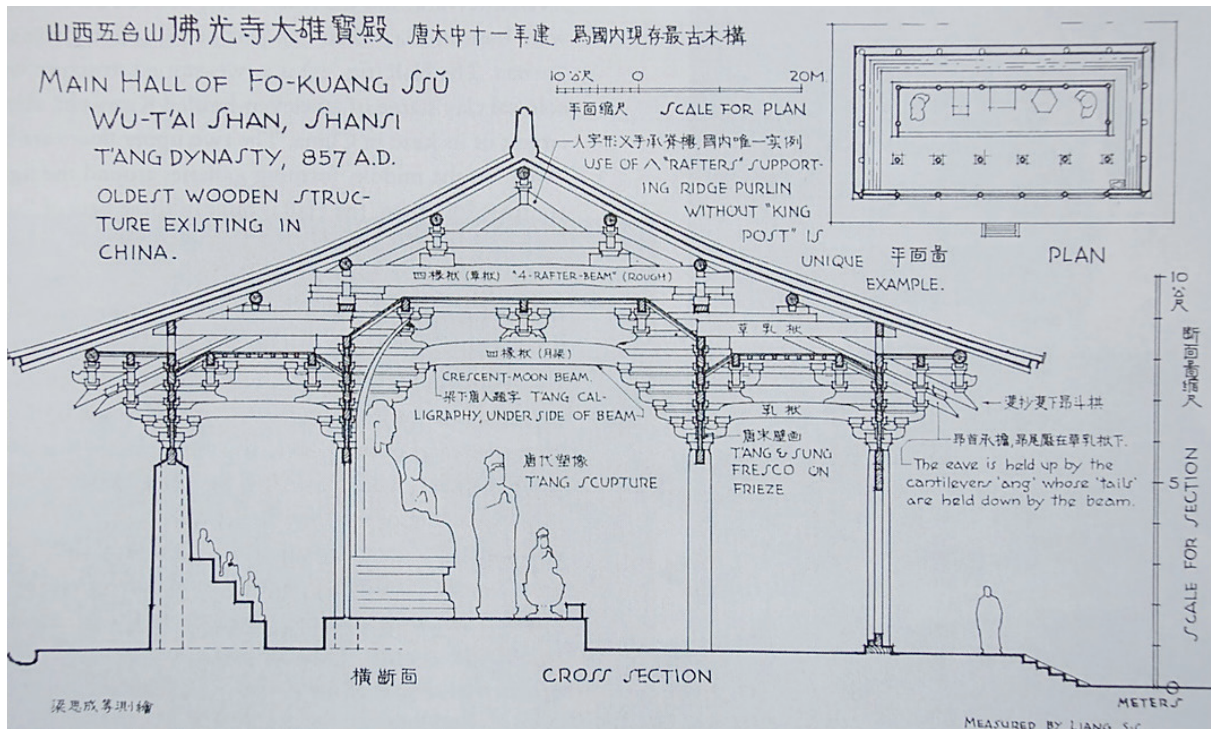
山西五台山佛光寺大雄寶殿 唐大中十一年建 爲國内現存最古木構

MAIN HALL OF FO-KUANG SSŬ
WU-T'AI SHAN, SHANSI
T'ANG DYNASTY, 857 A.D.
OLDEST WOODEN STRUCTURE EXISTING IN CHINA.

10 公尺 0 20M.
平面縮尺 SCALE FOR PLAN

人字形叉手承脊槫,國内唯一实例
USE OF 八 "RAFTERS" SUPPORTING RIDGE PURLIN WITHOUT "KING POST" IS UNIQUE EXAMPLE.

平面圖 PLAN

四椽栿 (草栿) "4-RAFTER-BEAM" (ROUGH)
草乳栿
四椽栿 (月梁)
CRESCENT-MOON BEAM.
梁下唐人題字 T'ANG CALLIGRAPHY, UNDER SIDE OF BEAM.
乳栿
雙抄雙下昂斗栱
唐宋壁画
T'ANG & SUNG FRESCO ON FRIEZE
昂首承檐,昂尾壓在草乳栿下.
The eave is held up by the cantilevers 'ang' whose 'tails' are held down by the beam.
唐代塑像
T'ANG SCUPTURE

10 公尺
斷面圖縮尺
5
0
SCALE FOR SECTION
METERS

橫斷面 CROSS SECTION

梁思成等測繪
MEASURED BY LIANG S.C.